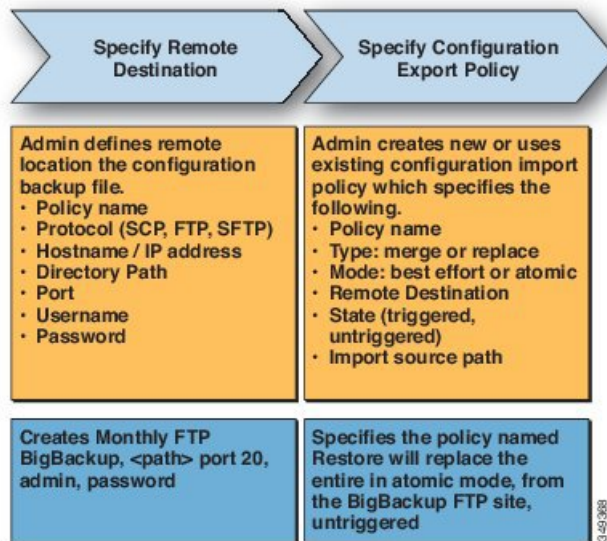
Specify Remote Destination

Specify Configuration Export Policy

Admin defines remote location the configuration backup file.
· Policy name
· Protocol (SCP, FTP, SFTP)
· Hostname / IP address
· Directory Path
· Port
· Username
· Password

Admin creates new or uses existing configuration import policy which specifies the following.
· Policy name
· Type: merge or replace
· Mode: best effort or atomic
· Remote Destination
· State (triggered, untriggered)
· Import source path

Creates Monthly FTP BigBackup, <path> port 20, admin, password

Specifies the policy named Restore will replace the entire in atomic mode, from the BigBackup FTP site, untriggered

349368